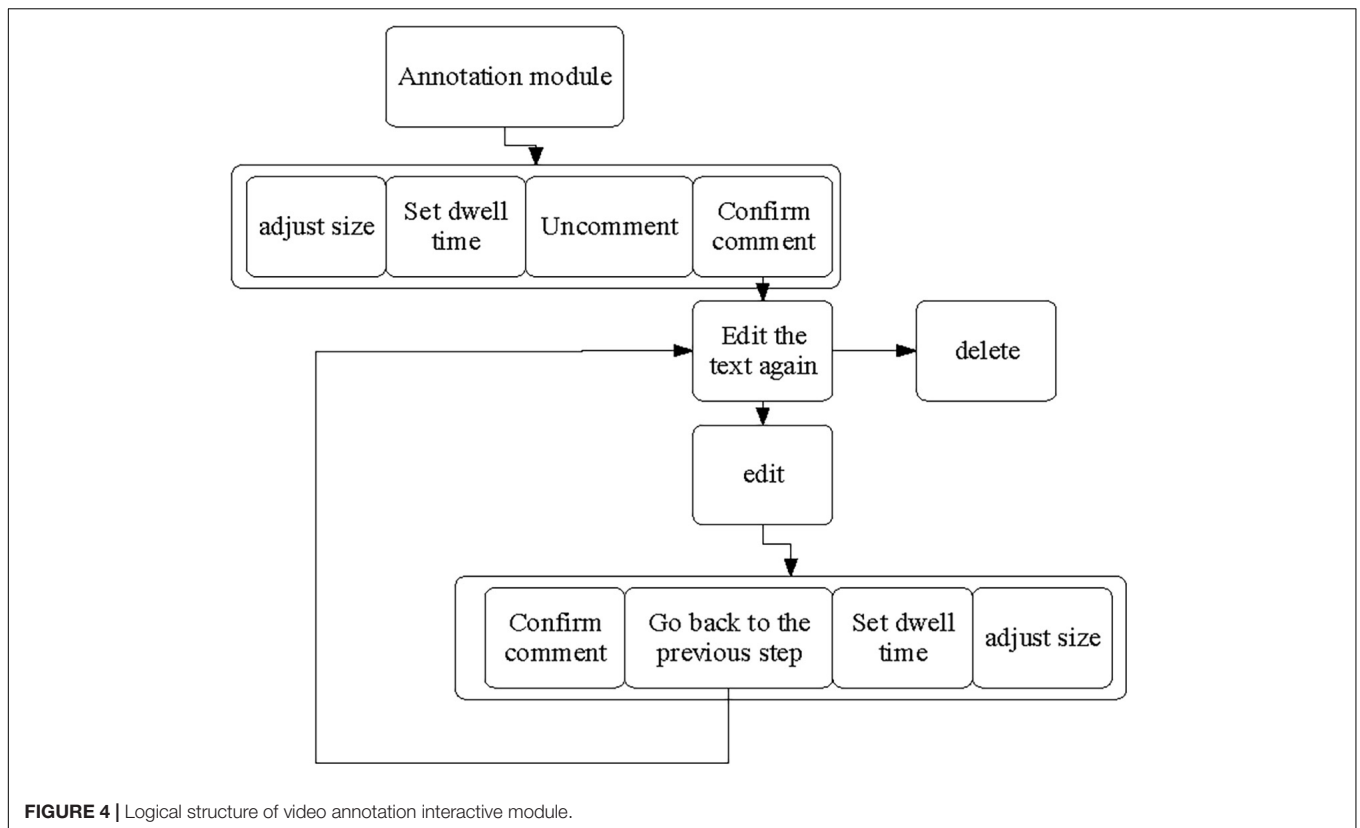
Annotation module

adjust size

Set dwell time

Uncomment

Confirm comment

Edit the text again

delete

edit

Confirm comment

Go back to the previous step

Set dwell time

adjust size

FIGURE 4 | Logical structure of video annotation interactive module.